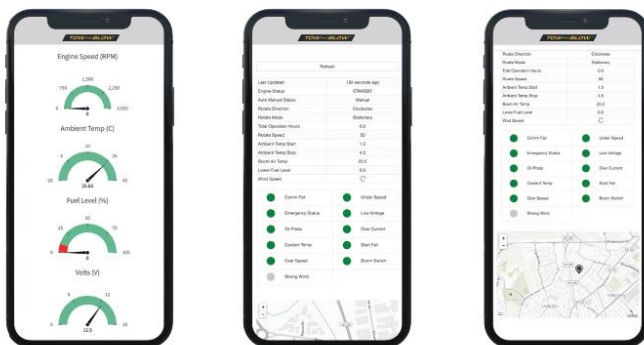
TOW BLOW

Engine Speed (RPM)

1,500
750
2,250
0
3,000
0

Ambient Temp (C)

10
-5
25
-20
40
20.63

Fuel Level (%)

50
25
75
0
100
0

Volts (V)

6
12
0
18
12.5

TOW BLOW

Refresh

| | |
|---|---|
| Last Updated | 150 seconds ago |
| Engine Status | STANDBY |
| Auto Manual Status | Manual |
| Rotate Direction | Clockwise |
| Rotate Mode | Stationary |
| Total Operation Hours | 0.0 |
| Rotate Speed | 30 |
| Ambient Temp Start | 1.5 |
| Ambient Temp Stop | 4.5 |
| Boom Air Temp | 20.5 |
| Lower Fuel Level | 0.0 |
| Wind Speed | |

Comm Fail
Under Speed
Emergency Status
Low Voltage
Oil Press
Over Current
Coolant Temp
Start Fail
Over Speed
Boom Switch
Strong Wind

TOW BLOW

| | |
|---|---|
| Rotate Direction | Clockwise |
| Rotate Mode | Stationary |
| Total Operation Hours | 0.0 |
| Rotate Speed | 30 |
| Ambient Temp Start | 1.5 |
| Ambient Temp Stop | 4.5 |
| Boom Air Temp | 20.5 |
| Lower Fuel Level | 0.0 |
| Wind Speed | |

Comm Fail
Under Speed
Emergency Status
Low Voltage
Oil Press
Over Current
Coolant Temp
Start Fail
Over Speed
Boom Switch
Strong Wind